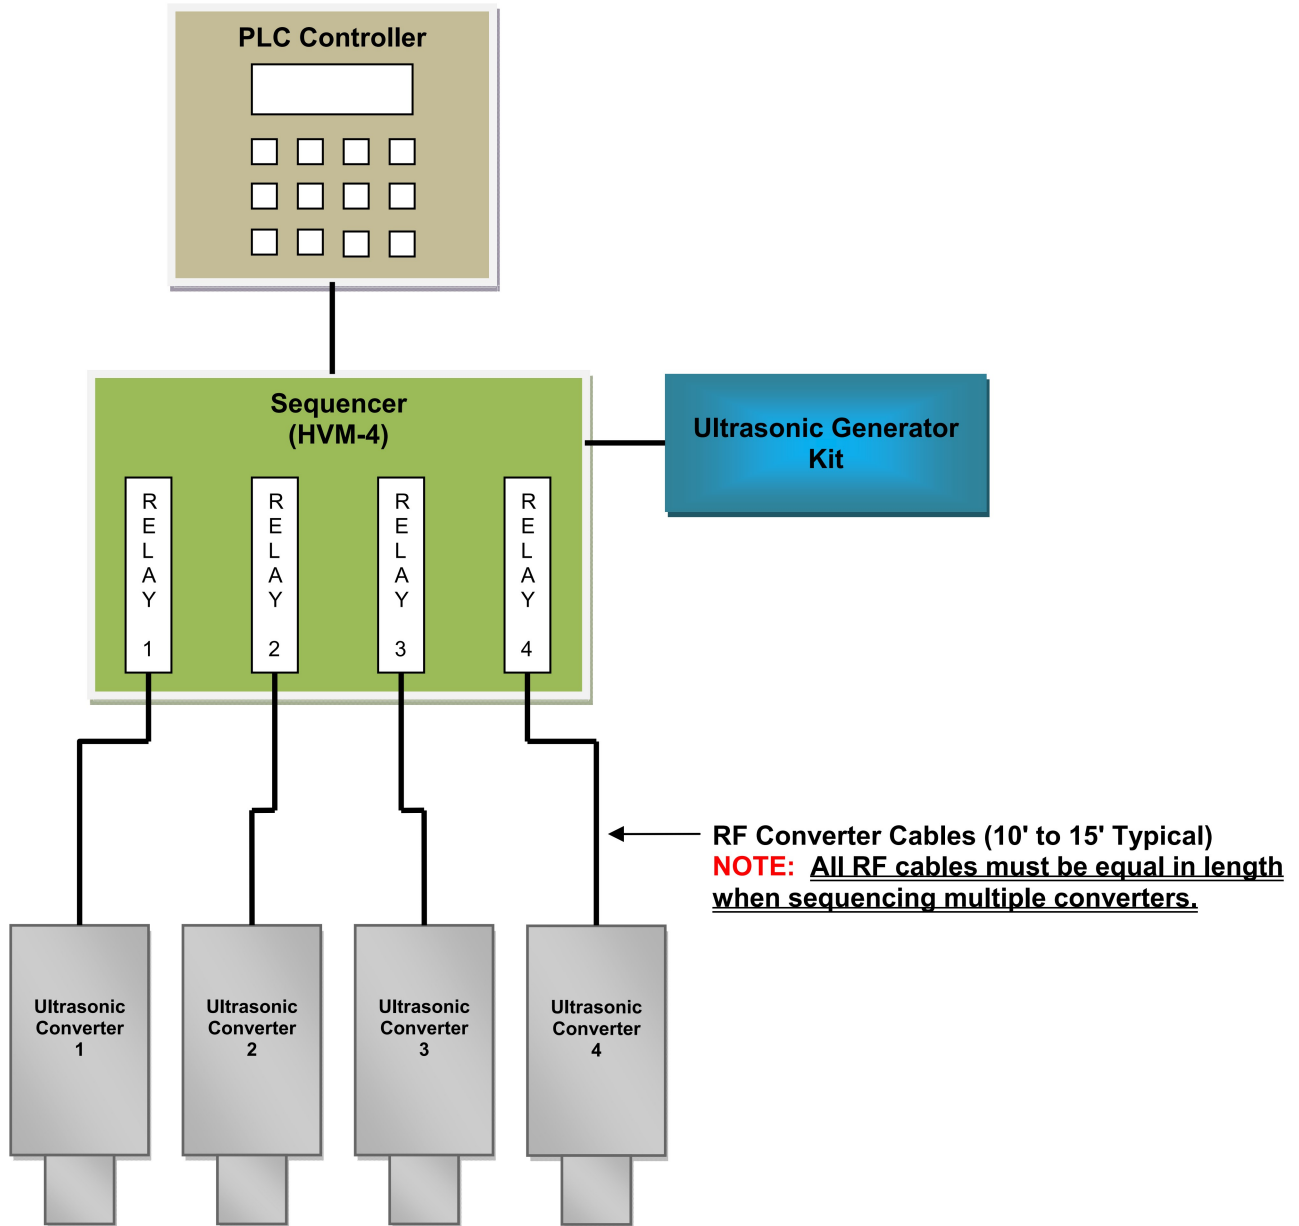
PLC Controller

Sequencer
(HVM-4)

Ultrasonic Generator
Kit

RELAY 1

RELAY 2

RELAY 3

RELAY 4

RF Converter Cables (10' to 15' Typical)
NOTE: All RF cables must be equal in length when sequencing multiple converters.

Ultrasonic Converter 1

Ultrasonic Converter 2

Ultrasonic Converter 3

Ultrasonic Converter 4